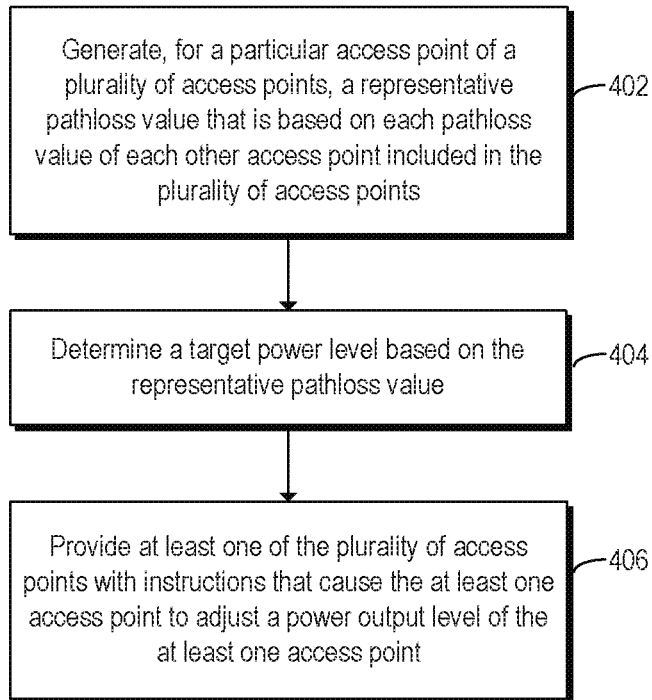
Generate, for a particular access point of a plurality of access points, a representative pathloss value that is based on each pathloss value of each other access point included in the plurality of access points

402

Determine a target power level based on the representative pathloss value

404

Provide at least one of the plurality of access points with instructions that cause the at least one access point to adjust a power output level of the at least one access point

406